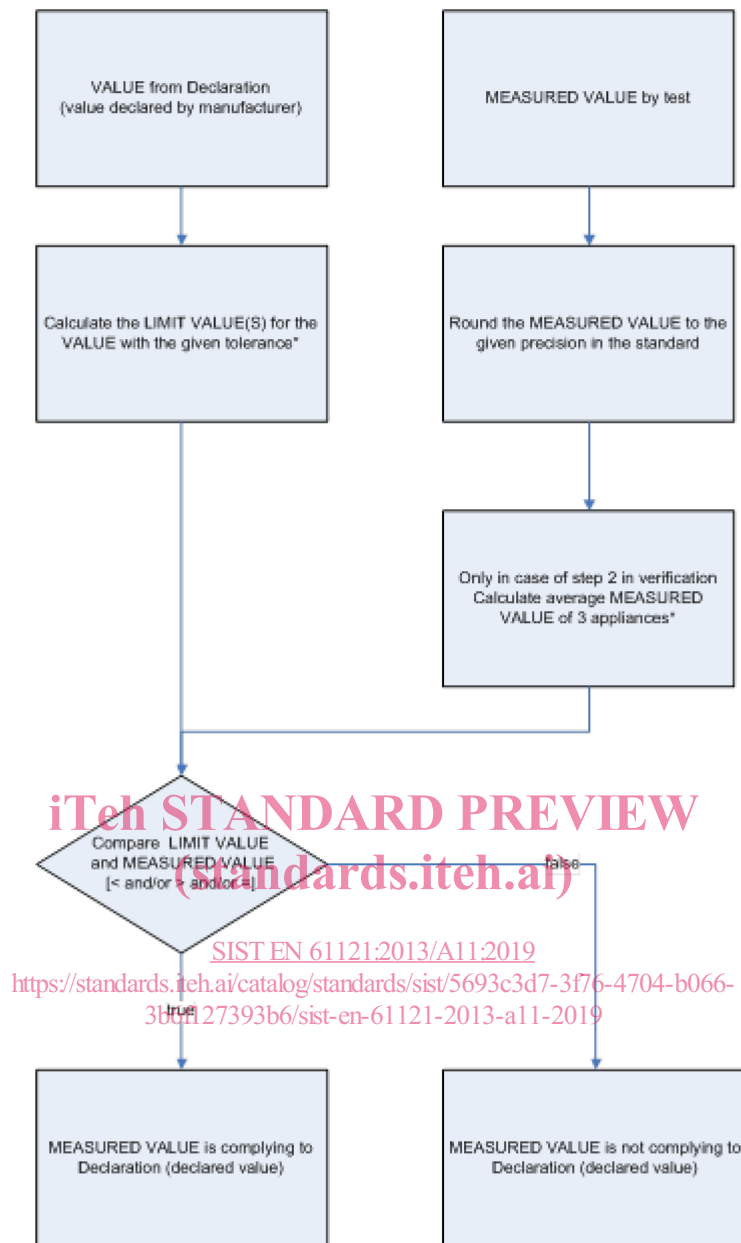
VALUE from Declaration (value declared by manufacturer)

MEASURED VALUE by test

Calculate the LIMIT VALUE(S) for the VALUE with the given tolerance*

Round the MEASURED VALUE to the given precision in the standard

Only in case of step 2 in verification Calculate average MEASURED VALUE of 3 appliances*

iTeh STANDARD PREVIEW

Compare LIMIT VALUE and MEASURED VALUE [< and/or > and/or =]

(standards.iteh.ai)

false

SIST EN 61121:2013/A11:2019

https://standards.iteh.ai/catalog/standards/sist/5693c3d7-3f76-4704-b066-3b0f127393b6/sist-en-61121-2013-a11-2019

true

MEASURED VALUE is complying to Declaration (declared value)

MEASURED VALUE is not complying to Declaration (declared value)